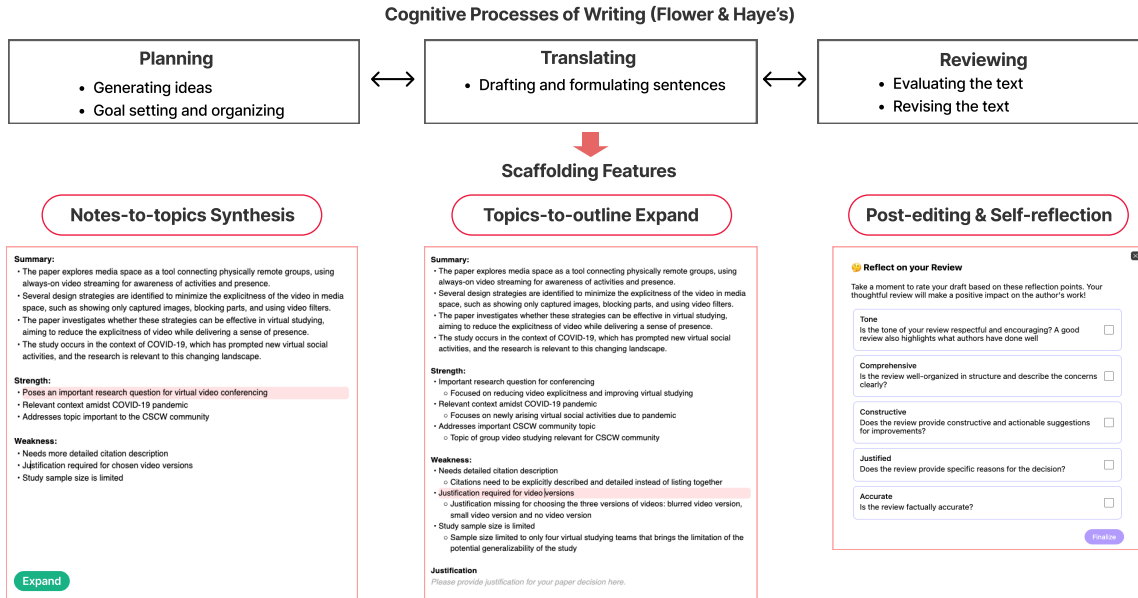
Cognitive Processes of Writing (Flower & Haye's)

Planning
• Generating ideas
• Goal setting and organizing

Translating
• Drafting and formulating sentences

Reviewing
• Evaluating the text
• Revising the text

Scaffolding Features

Notes-to-topics Synthesis

Summary:
• The paper explores media space as a tool connecting physically remote groups, using always-on video streaming for awareness of activities and presence.
• Several design strategies are identified to minimize the explicitness of the video in media space, such as showing only captured images, blocking parts, and using video filters.
• The paper investigates whether these strategies can be effective in virtual studying, aiming to reduce the explicitness of video while delivering a sense of presence.
• The study occurs in the context of COVID-19, which has prompted new virtual social activities, and the research is relevant to this changing landscape.

Strength:
• Poses an important research question for virtual video conferencing
• Relevant context amidst COVID-19 pandemic
• Addresses topic important to the CSCW community

Weakness:
• Needs more detailed citation description
• Justification required for chosen video versions
• Study sample size is limited

Expand

Topics-to-outline Expand

Summary:
• The paper explores media space as a tool connecting physically remote groups, using always-on video streaming for awareness of activities and presence.
• Several design strategies are identified to minimize the explicitness of the video in media space, such as showing only captured images, blocking parts, and using video filters.
• The paper investigates whether these strategies can be effective in virtual studying, aiming to reduce the explicitness of video while delivering a sense of presence.
• The study occurs in the context of COVID-19, which has prompted new virtual social activities, and the research is relevant to this changing landscape.

Strength:
• Important research question for conferencing
○ Focused on reducing video explicitness and improving virtual studying
• Relevant context amidst COVID-19 pandemic
○ Focuses on newly arising virtual social activities due to pandemic
• Addresses important CSCW community topic
○ Topic of group video studying relevant for CSCW community

Weakness:
• Needs detailed citation description
○ Citations need to be explicitly described and detailed instead of listing together
• Justification required for video versions
○ Justification missing for choosing the three versions of videos: blurred video version, small video version and no video version
• Study sample size is limited
○ Sample size limited to only four virtual studying teams that brings the limitation of the potential generalizability of the study

Justification
Please provide justification for your paper decision here.

Post-editing & Self-reflection

🤔 Reflect on your Review

Take a moment to rate your draft based on these reflection points. Your thoughtful review will make a positive impact on the author's work!

Tone
Is the tone of your review respectful and encouraging? A good review also highlights what authors have done well

Comprehensive
Is the review well-organized in structure and describe the concerns clearly?

Constructive
Does the review provide constructive and actionable suggestions for improvements?

Justified
Does the review provide specific reasons for the decision?

Accurate
Is the review factually accurate?

Finalize